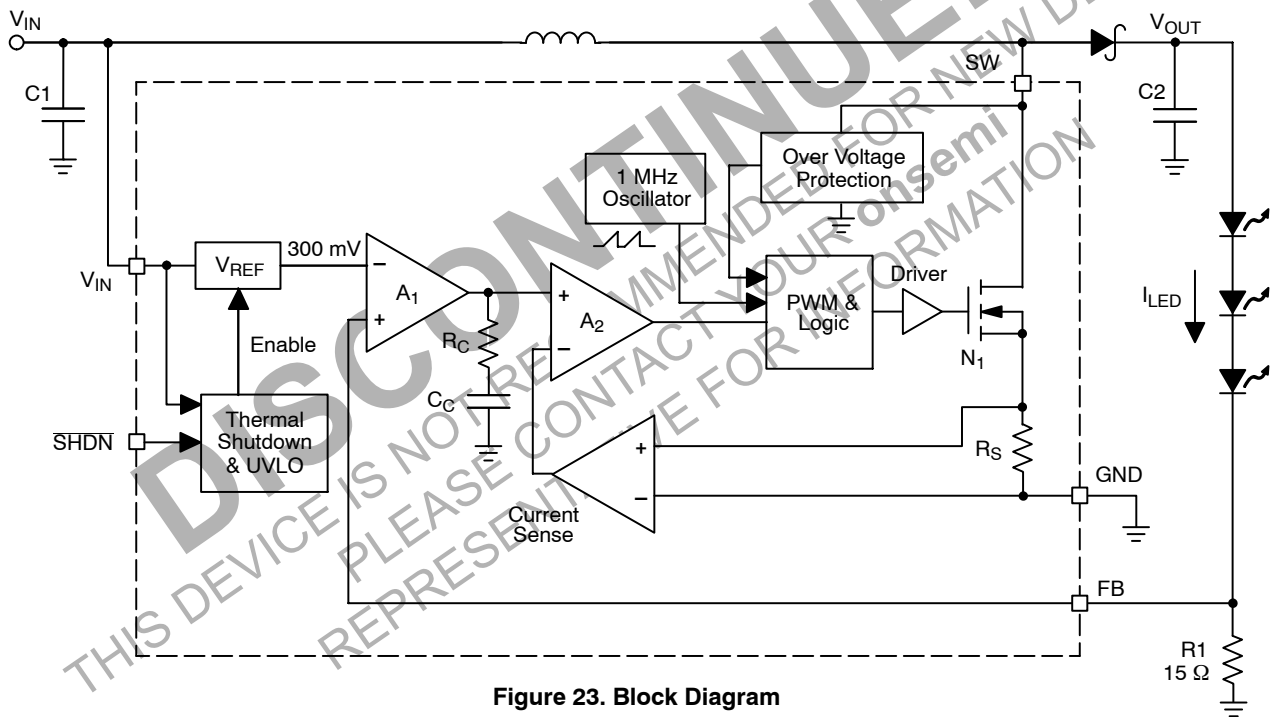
$V_{IN}$
$V_{OUT}$
C1
SW
C2
Over Voltage Protection
1 MHz Oscillator
$V_{IN}$
$V_{REF}$
300 mV
$A_1$
$A_2$
PWM & Logic
Driver
$I_{LED}$
Enable
$R_C$
$N_1$
$C_C$
$\overline{SHDN}$
Thermal Shutdown & UVLO
$R_S$
GND
Current Sense
FB
R1
15 Ω
Figure 23. Block Diagram

DISCONTINUED
THIS DEVICE IS NOT RECOMMENDED FOR NEW DESIGN
PLEASE CONTACT YOUR onsemi
REPRESENTATIVE FOR INFORMATION